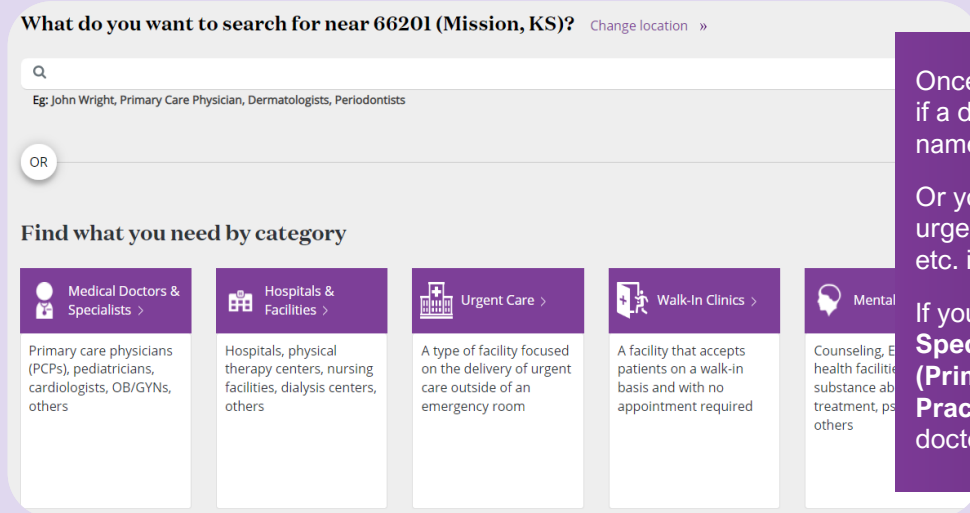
What do you want to search for near 66201 (Mission, KS)? Change location »

Eg: John Wright, Primary Care Physician, Dermatologists, Periodontists

OR

Find what you need by category

Medical Doctors & Specialists >

Primary care physicians (PCPs), pediatricians, cardiologists, OB/GYNs, others

Hospitals & Facilities >

Hospitals, physical therapy centers, nursing facilities, dialysis centers, others

Urgent Care >

A type of facility focused on the delivery of urgent care outside of an emergency room

Walk-In Clinics >

A facility that accepts patients on a walk-in basis and with no appointment required

Mental

Counseling, E health faciliti substance ab treatment, ps others

Once if a d nam

Or y urge etc. i

If you Spec (Prim Prac docto